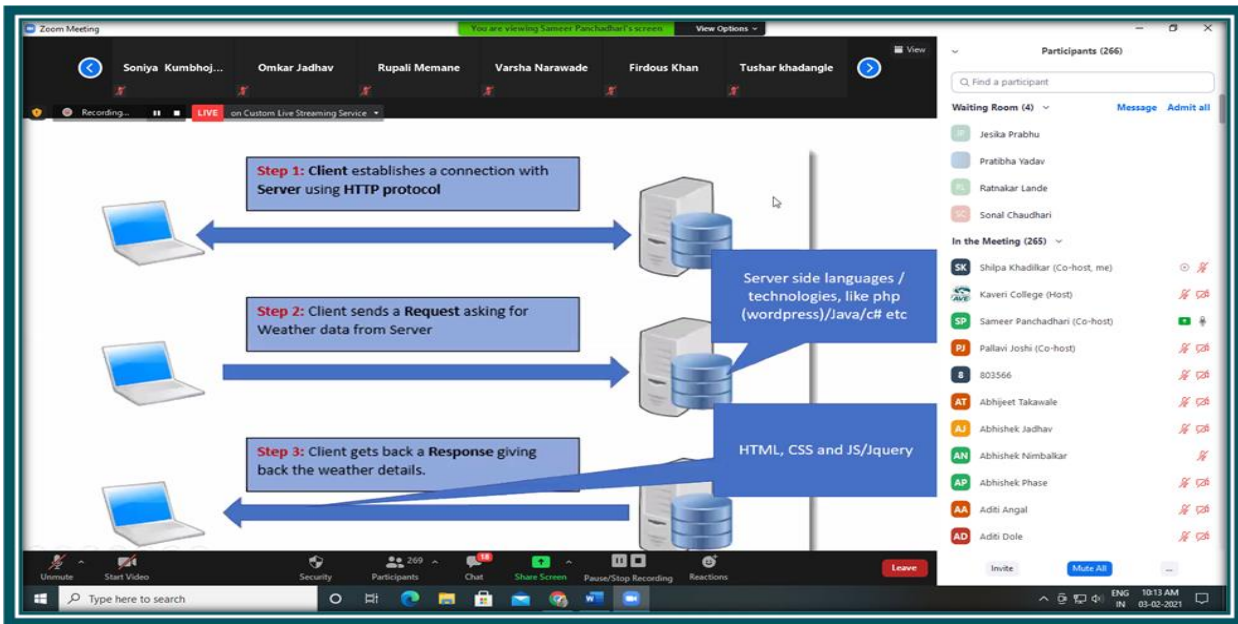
Zoom Meeting

You are viewing Sameer Panchadhari's screen

View Options

View

Soniya Kumbhoj...

Omkar Jadhav

Rupali Memane

Varsha Narawade

Firdous Khan

Tushar khadangle

Recording...

LIVE

on Custom Live Streaming Service

Step 1: Client establishes a connection with Server using HTTP protocol

Step 2: Client sends a Request asking for Weather data from Server

Server side languages / technologies, like php (wordpress)/Java/c# etc

Step 3: Client gets back a Response giving back the weather details.

HTML, CSS and JS/Jquery

Unmute

Start Video

Security

269

Participants

18

Chat

Share Screen

Pause/Stop Recording

Reactions

Leave

Participants (266)

Find a participant

Waiting Room (4)

Message

Admit all

JP Jesika Prabhu

Pratibha Yadav

RL Ratnakar Lande

SC Sonal Chaudhari

In the Meeting (265)

SK Shilpa Khadilkar (Co-host, me)

Kaveri College (Host)

SP Sameer Panchadhari (Co-host)

PJ Pallavi Joshi (Co-host)

8 803566

AT Abhijeet Takawale

AJ Abhishek Jadhav

AN Abhishek Nimbalkar

AP Abhishek Phase

AA Aditi Angal

AD Aditi Dole

Invite

Mute All

...

Type here to search

ENG IN

10:13 AM

03-02-2021